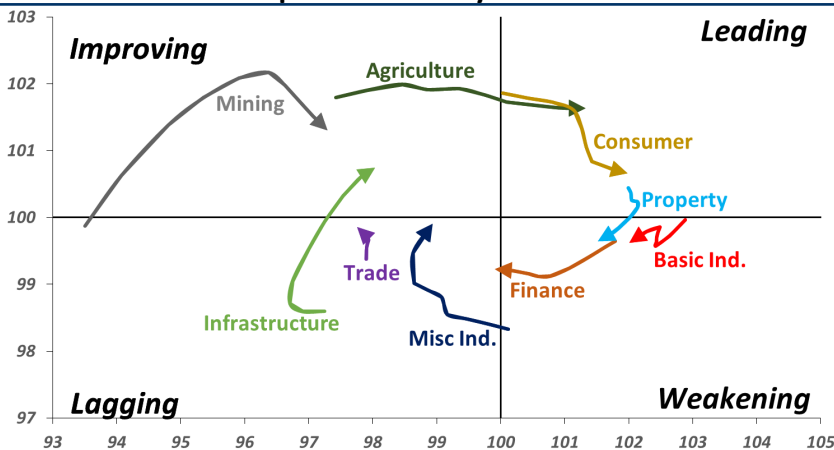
103
102
101
100
99
98
97

Improving

Leading

Lagging

Weakening

Mining

Agriculture

Consumer

Property

Basic Ind.

Finance

Trade

Infrastructure

Misc Ind.

93 94 95 96 97 98 99 100 101 102 103 104 105